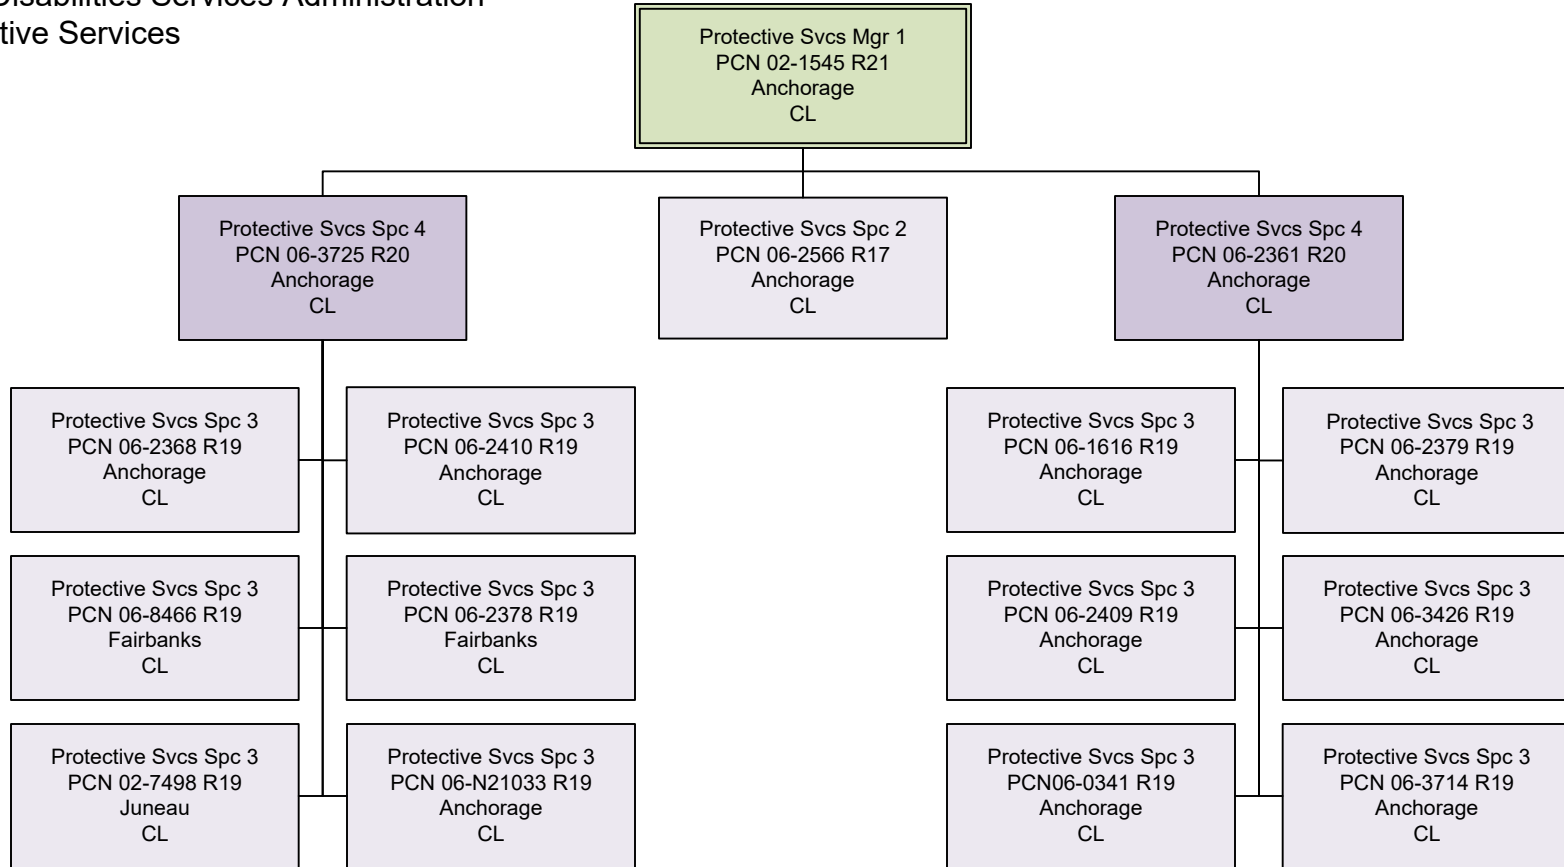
Disabilities Services Administration
tive Services

Protective Svcs Mgr 1
PCN 02-1545 R21
Anchorage
CL

Protective Svcs Spc 4
PCN 06-3725 R20
Anchorage
CL

Protective Svcs Spc 2
PCN 06-2566 R17
Anchorage
CL

Protective Svcs Spc 4
PCN 06-2361 R20
Anchorage
CL

Protective Svcs Spc 3
PCN 06-2368 R19
Anchorage
CL

Protective Svcs Spc 3
PCN 06-2410 R19
Anchorage
CL

Protective Svcs Spc 3
PCN 06-8466 R19
Fairbanks
CL

Protective Svcs Spc 3
PCN 06-2378 R19
Fairbanks
CL

Protective Svcs Spc 3
PCN 02-7498 R19
Juneau
CL

Protective Svcs Spc 3
PCN 06-N21033 R19
Anchorage
CL

Protective Svcs Spc 3
PCN 06-1616 R19
Anchorage
CL

Protective Svcs Spc 3
PCN 06-2379 R19
Anchorage
CL

Protective Svcs Spc 3
PCN 06-2409 R19
Anchorage
CL

Protective Svcs Spc 3
PCN 06-3426 R19
Anchorage
CL

Protective Svcs Spc 3
PCN06-0341 R19
Anchorage
CL

Protective Svcs Spc 3
PCN 06-3714 R19
Anchorage
CL